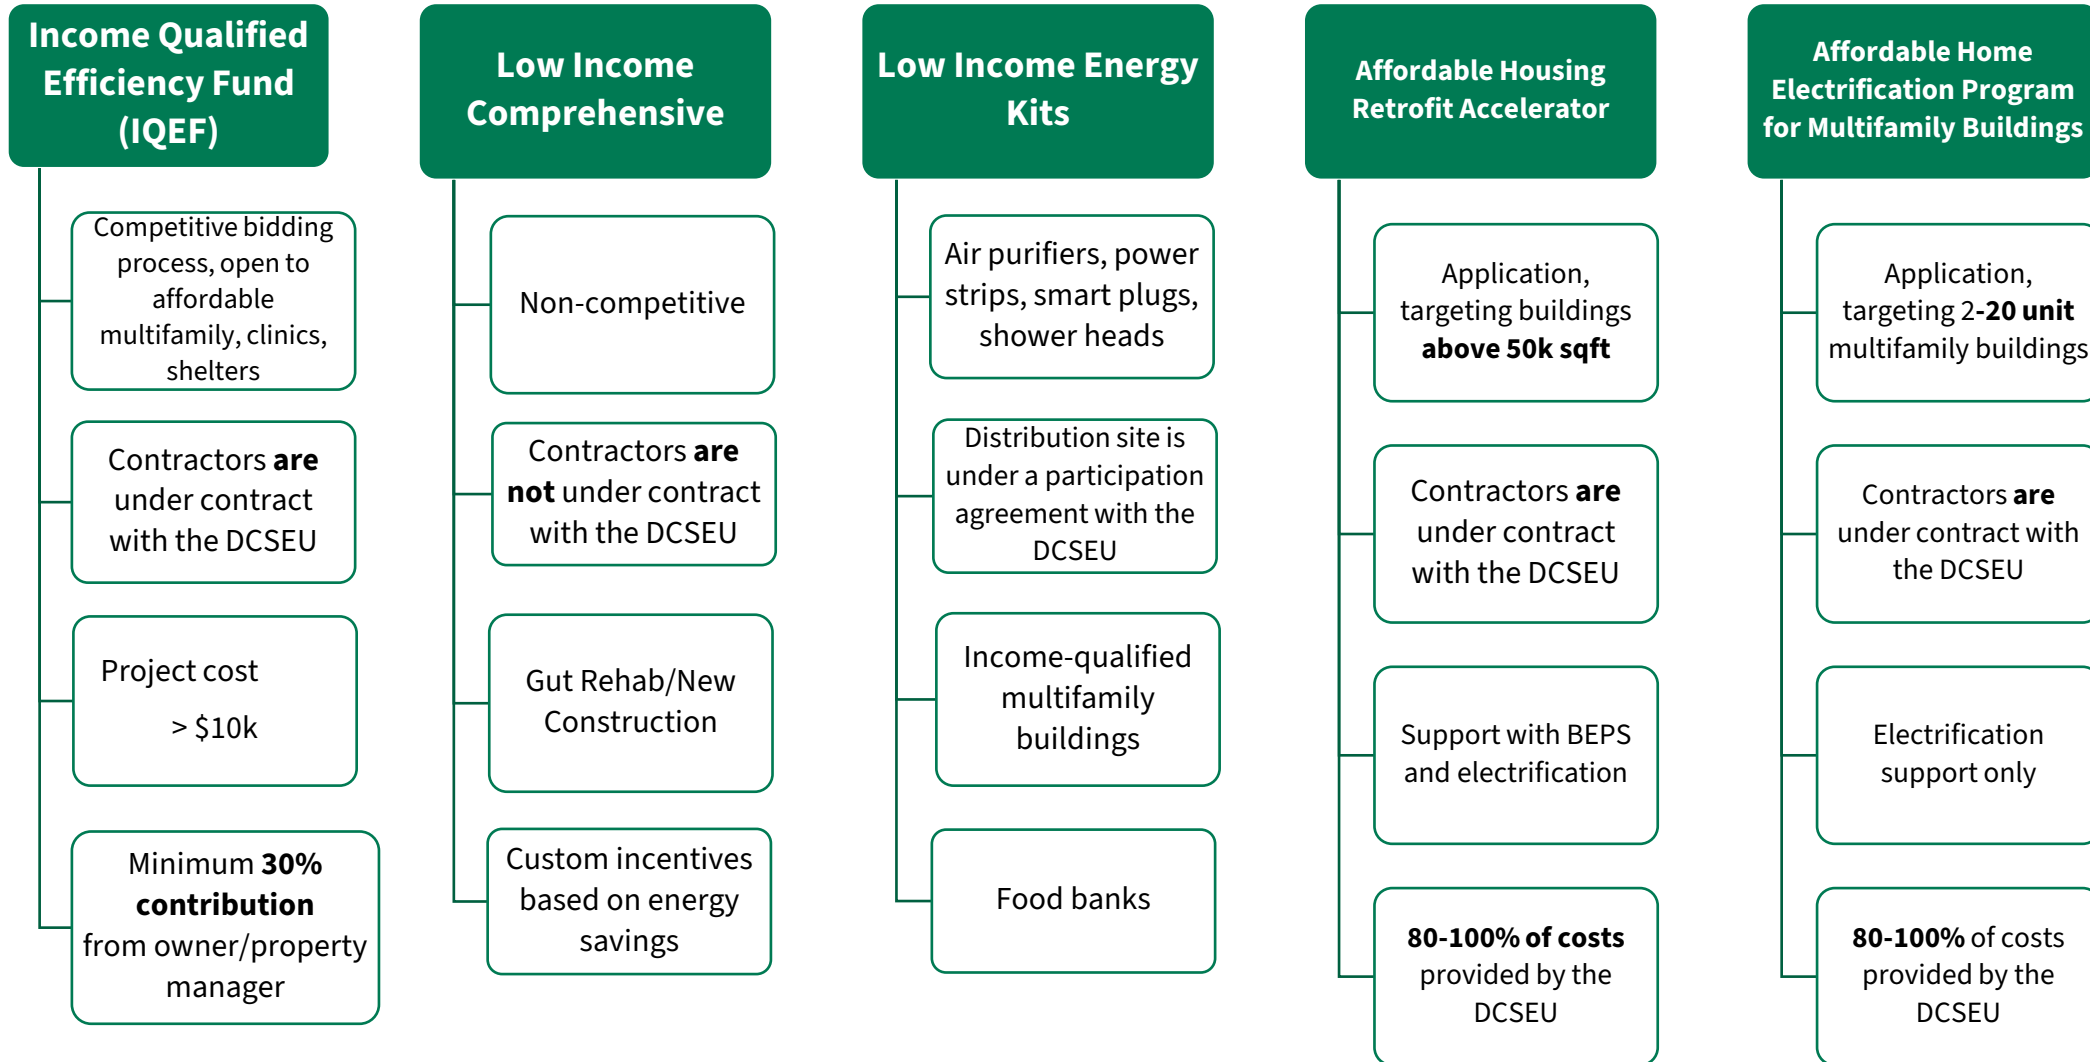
Income Qualified Efficiency Fund (IQEF)

Competitive bidding process, open to affordable multifamily, clinics, shelters

Contractors are under contract with the DCSEU

Project cost > \$10k

Minimum 30% contribution from owner/property manager

Low Income Comprehensive

Non-competitive

Contractors are not under contract with the DCSEU

Gut Rehab/New Construction

Custom incentives based on energy savings

Low Income Energy Kits

Air purifiers, power strips, smart plugs, shower heads

Distribution site is under a participation agreement with the DCSEU

Income-qualified multifamily buildings

Food banks

Affordable Housing Retrofit Accelerator

Application, targeting buildings above 50k sqft

Contractors are under contract with the DCSEU

Support with BEPS and electrification

80-100% of costs provided by the DCSEU

Affordable Home Electrification Program for Multifamily Buildings

Application, targeting 2-20 unit multifamily buildings

Contractors are under contract with the DCSEU

Electrification support only

80-100% of costs provided by the DCSEU